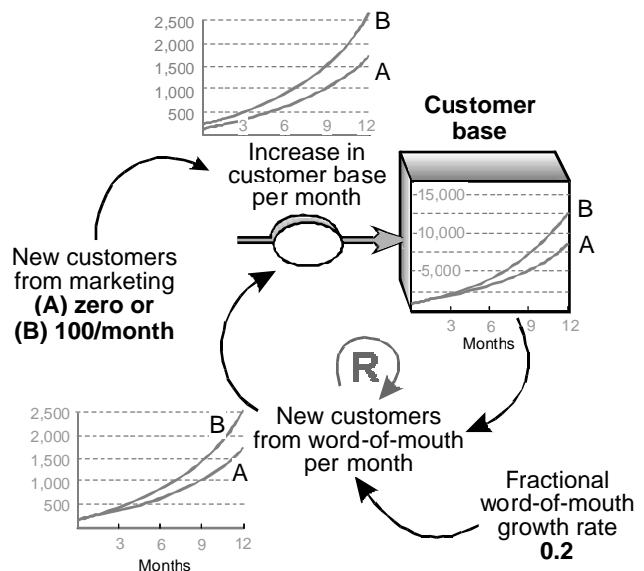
2,500
2,000
1,500
1,000
500
3 6 9 12
B
A

Increase in customer base per month

Customer base

15,000
10,000
5,000
3 6 9 12
Months
B
A

New customers from marketing
**(A) zero or**
**(B) 100/month**

R

New customers from word-of-mouth per month

2,500
2,000
1,500
1,000
500
3 6 9 12
Months
B
A

Fractional word-of-mouth growth rate
**0.2**